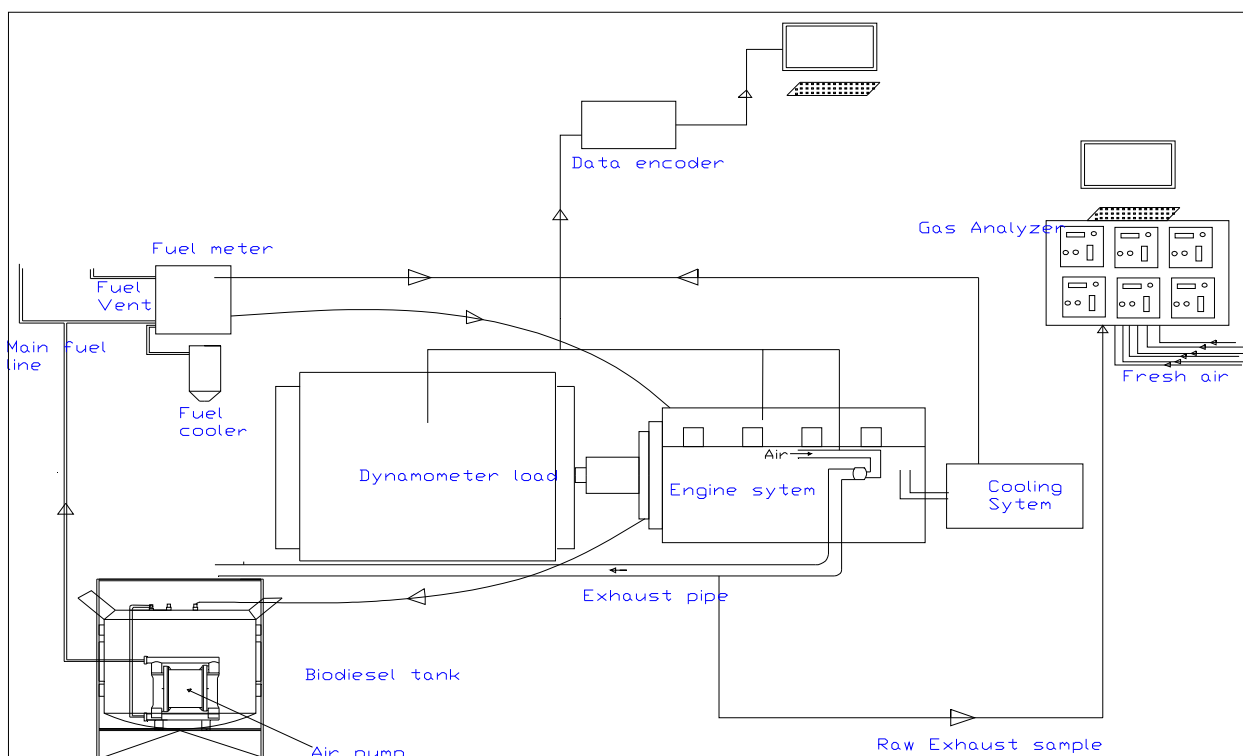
Data encoder

Gas Analyzer

Fuel meter

Fuel Vent

Main fuel line

Fresh air

Fuel cooler

Air

Dynamometer load

Engine sytem

Cooling Sytem

Exhaust pipe

Biodiesel tank

Air pump

Raw Exhaust sample